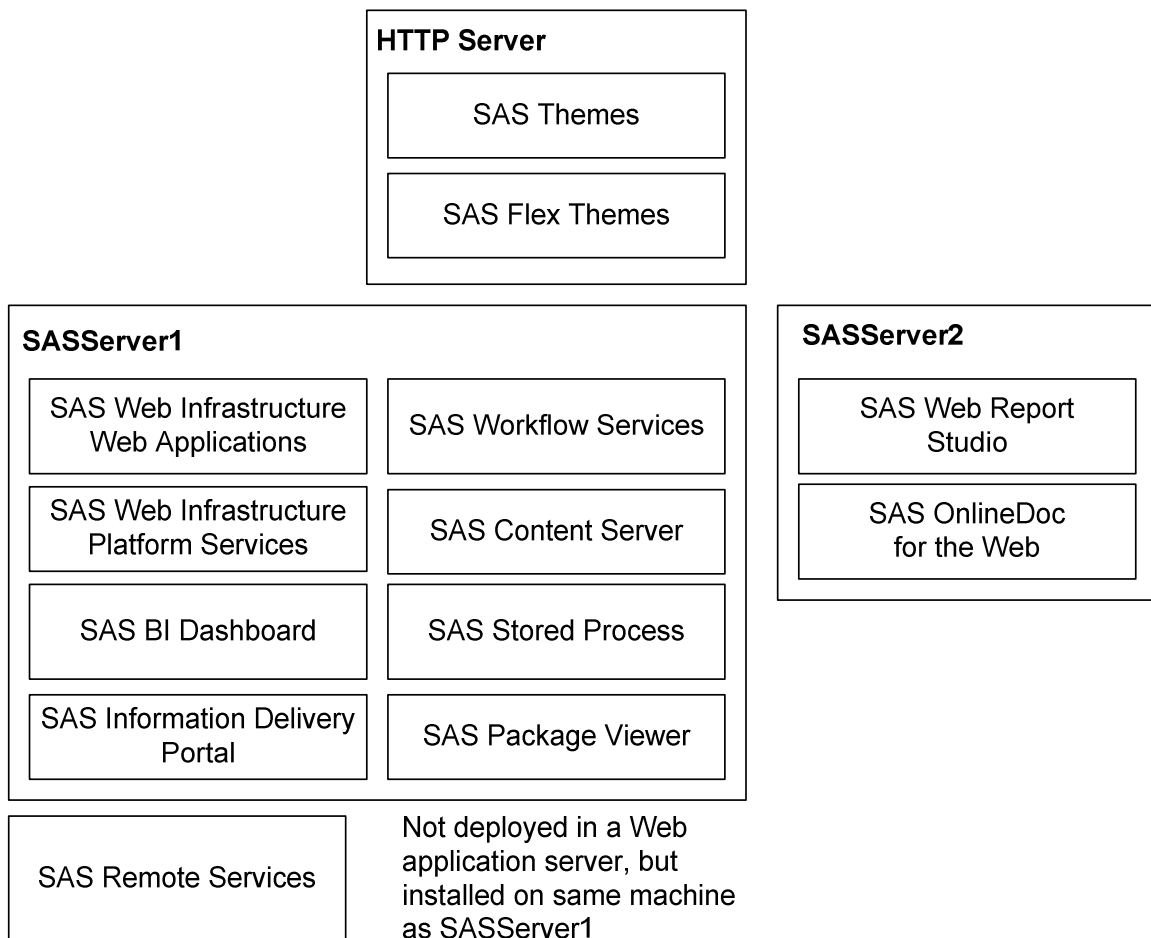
HTTP Server

SAS Themes

SAS Flex Themes

SASServer1

SAS Web Infrastructure Web Applications

SAS Workflow Services

SAS Web Infrastructure Platform Services

SAS Content Server

SAS BI Dashboard

SAS Stored Process

SAS Information Delivery Portal

SAS Package Viewer

SASServer2

SAS Web Report Studio

SAS OnlineDoc for the Web

SAS Remote Services

Not deployed in a Web application server, but installed on same machine as SASServer1